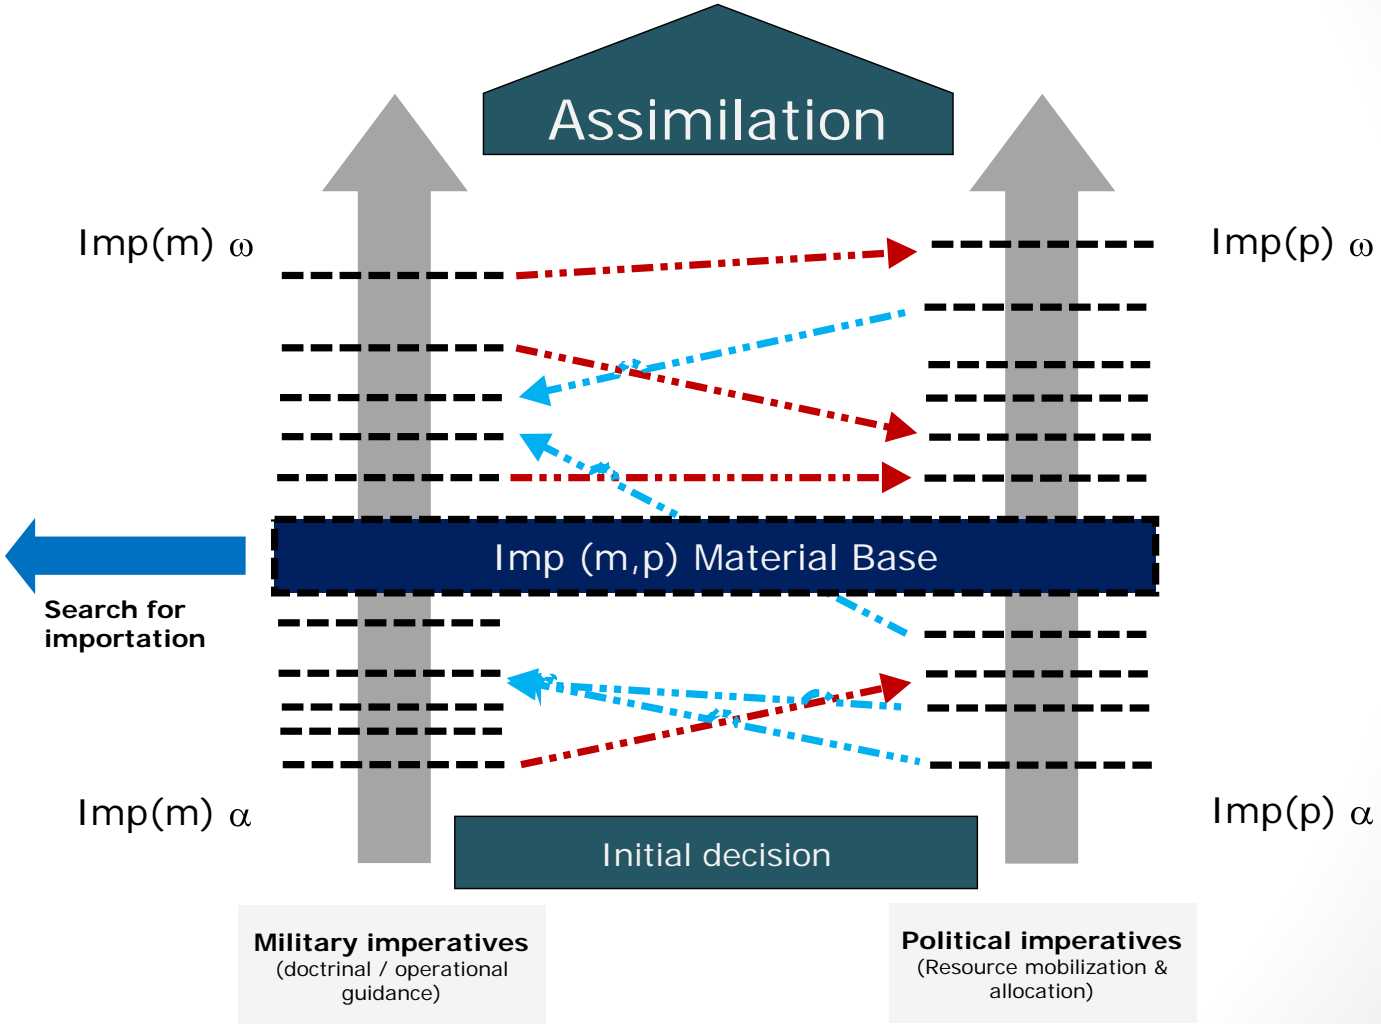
Assimilation

Imp(m) $\omega$

Imp(p) $\omega$

Imp (m,p) Material Base

Search for importation

Imp(m) $\alpha$

Imp(p) $\alpha$

Initial decision

**Military imperatives**
(doctrinal / operational guidance)

**Political imperatives**
(Resource mobilization & allocation)